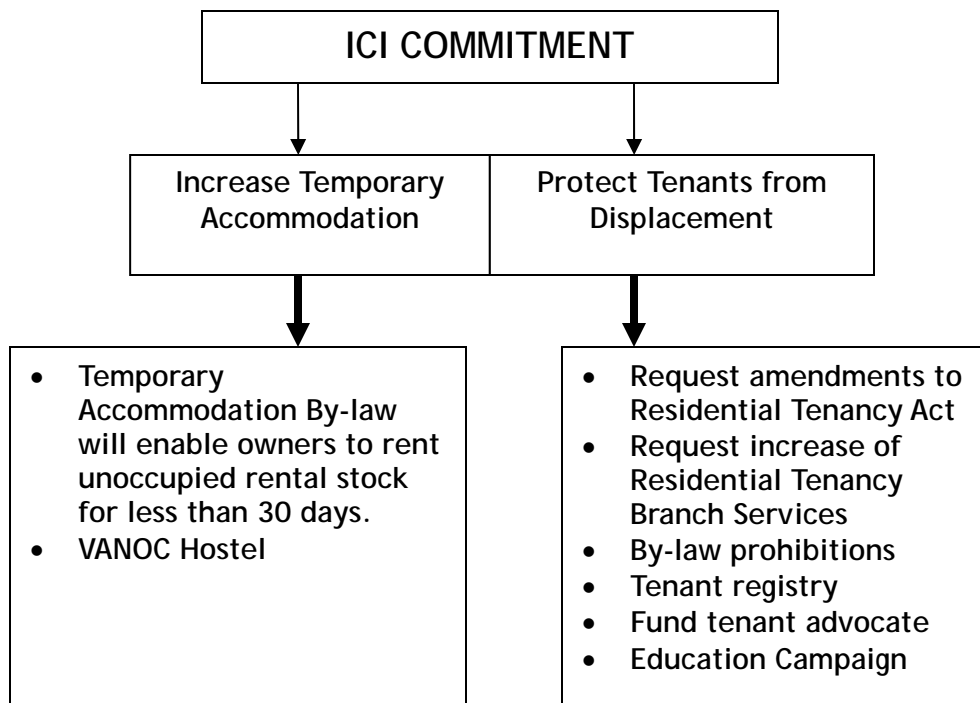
ICI COMMITMENT

Increase Temporary Accommodation

Protect Tenants from Displacement

- Temporary Accommodation By-law will enable owners to rent unoccupied rental stock for less than 30 days.
- VANOC Hostel

- Request amendments to Residential Tenancy Act
- Request increase of Residential Tenancy Branch Services
- By-law prohibitions
- Tenant registry
- Fund tenant advocate
- Education Campaign